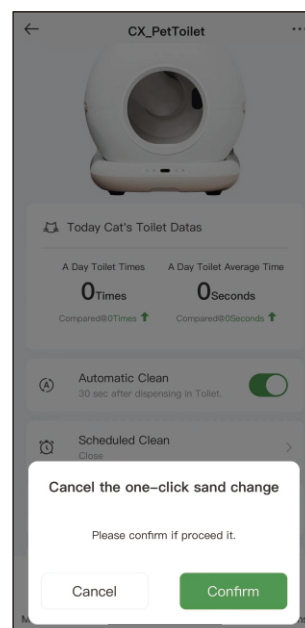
CX_PetToilet

Today Cat's Toilet Datas

A Day Toilet Times
0Times
Compared⑧0Times

A Day Toilet Average Time
0Seconds
Compared⑧0Seconds

Automatic Clean
30 sec after dispensing in Toilet.

Scheduled Clean
Close

Cancel the one-click sand change

Please confirm if proceed it.

Cancel
Confirm